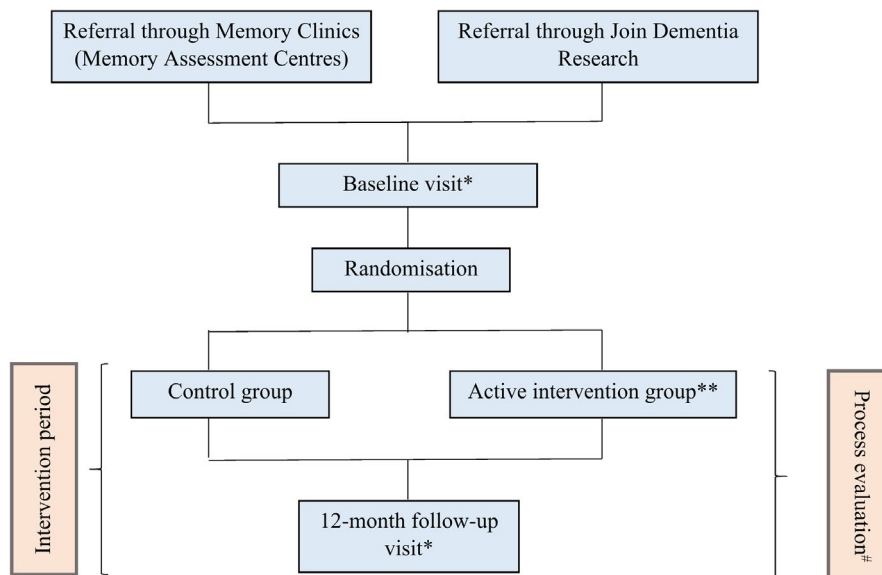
Referral through Memory Clinics (Memory Assessment Centres)

Referral through Join Dementia Research

Baseline visit*

Randomisation

Intervention period

Control group

Active intervention group**

Process evaluation#

12-month follow-up visit*